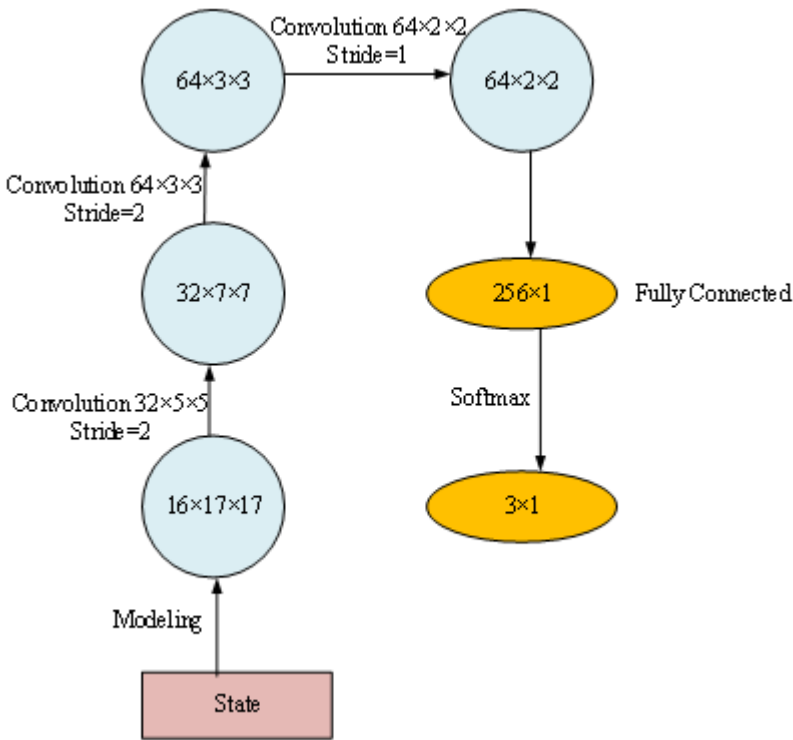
State

Modeling

$16\times17\times17$

Convolution $32\times5\times5$
Stride=2

$32\times7\times7$

Convolution $64\times3\times3$
Stride=2

$64\times3\times3$

Convolution $64\times2\times2$
Stride=1

$64\times2\times2$

$256\times1$

Fully Connected

Softmax

$3\times1$